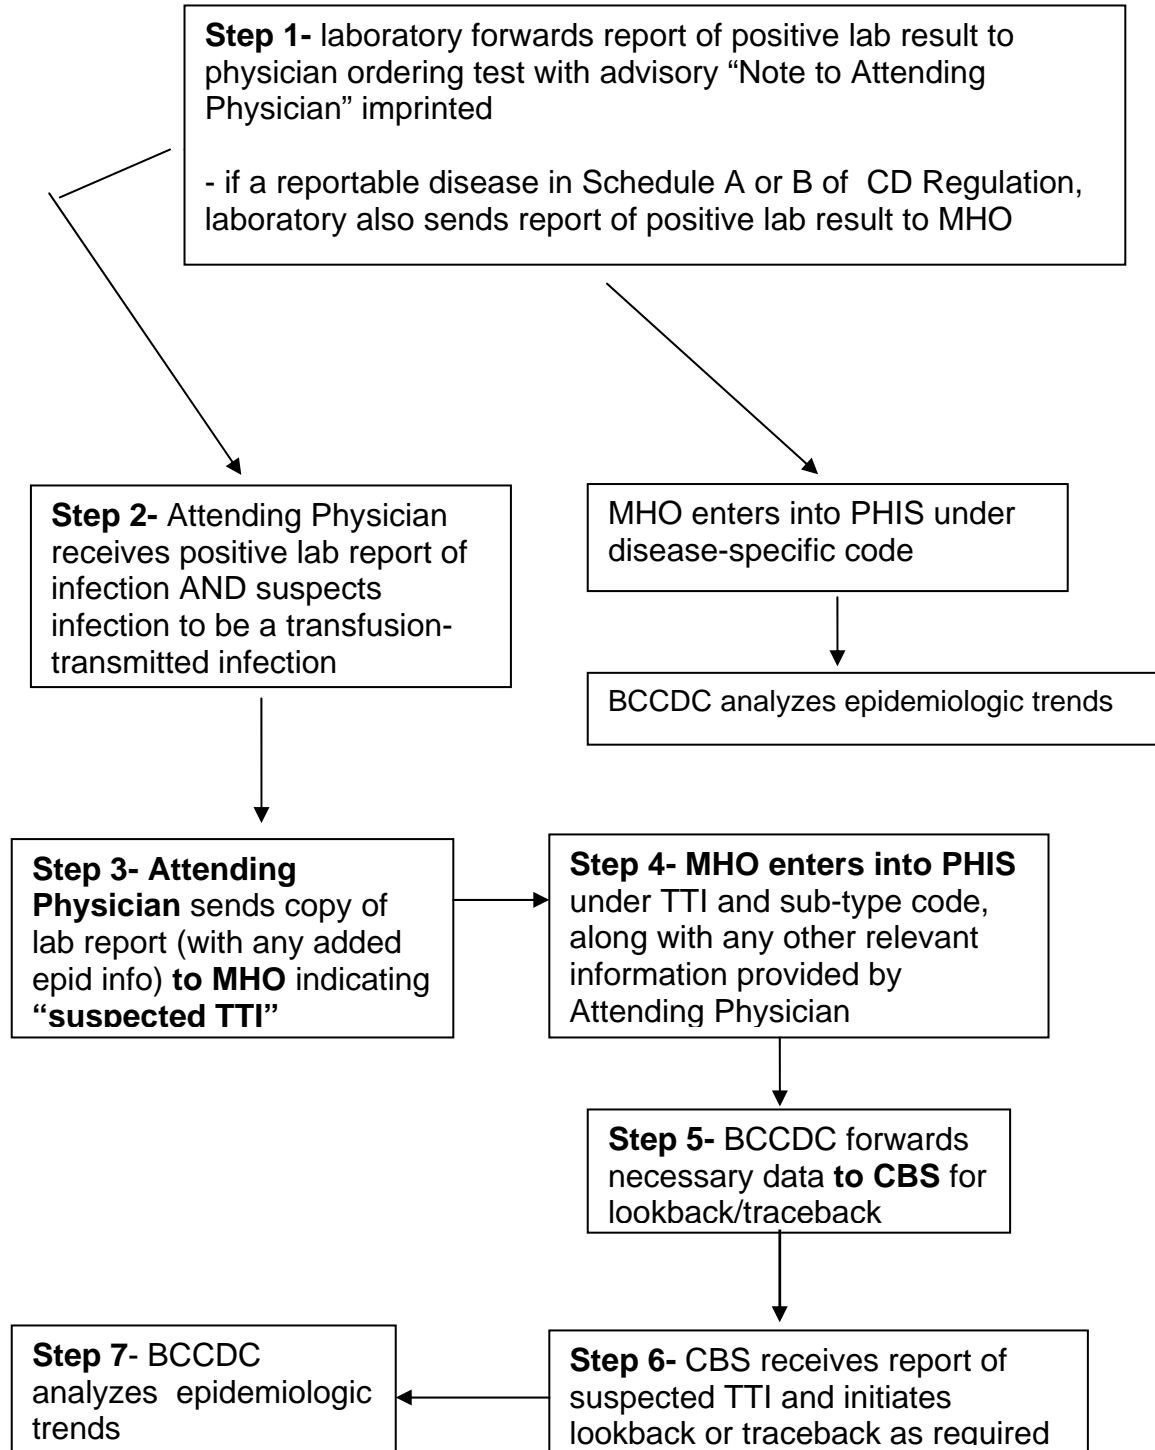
**Step 1-** laboratory forwards report of positive lab result to physician ordering test with advisory “Note to Attending Physician” imprinted

- if a reportable disease in Schedule A or B of CD Regulation, laboratory also sends report of positive lab result to MHO

**Step 2-** Attending Physician receives positive lab report of infection AND suspects infection to be a transfusion-transmitted infection

MHO enters into PHIS under disease-specific code

BCCDC analyzes epidemiologic trends

**Step 3- Attending Physician** sends copy of lab report (with any added epid info) **to MHO** indicating **“suspected TTI”**

**Step 4- MHO enters into PHIS** under TTI and sub-type code, along with any other relevant information provided by Attending Physician

**Step 5-** BCCDC forwards necessary data **to CBS** for lookback/traceback

**Step 6-** CBS receives report of suspected TTI and initiates lookback or traceback as required

**Step 7**- BCCDC analyzes epidemiologic trends